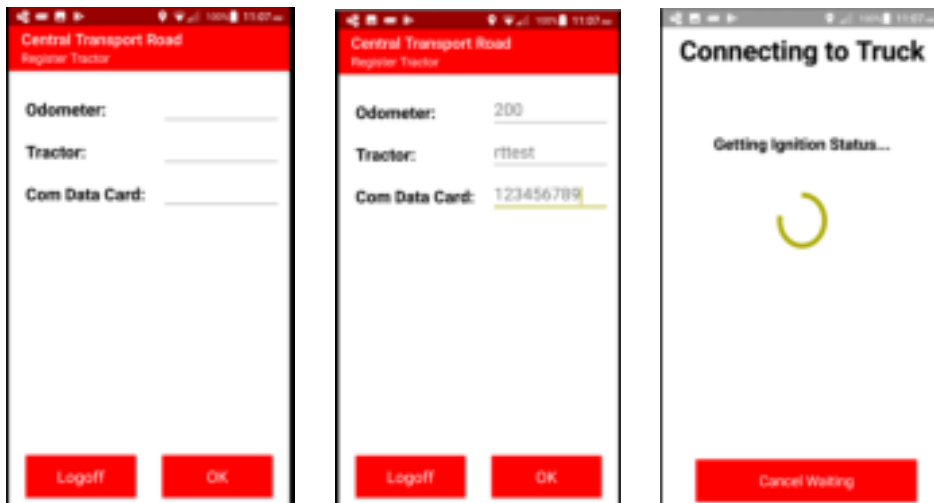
100% 11:07

Central Transport Road
Register Tractor

Odometer:

Tractor:

Com Data Card:

Logoff

OK

100% 11:07

Central Transport Road
Register Tractor

Odometer: 200

Tractor: rttest

Com Data Card: 123456789

Logoff

OK

100% 11:07

Connecting to Truck

Getting Ignition Status...

Cancel Waiting